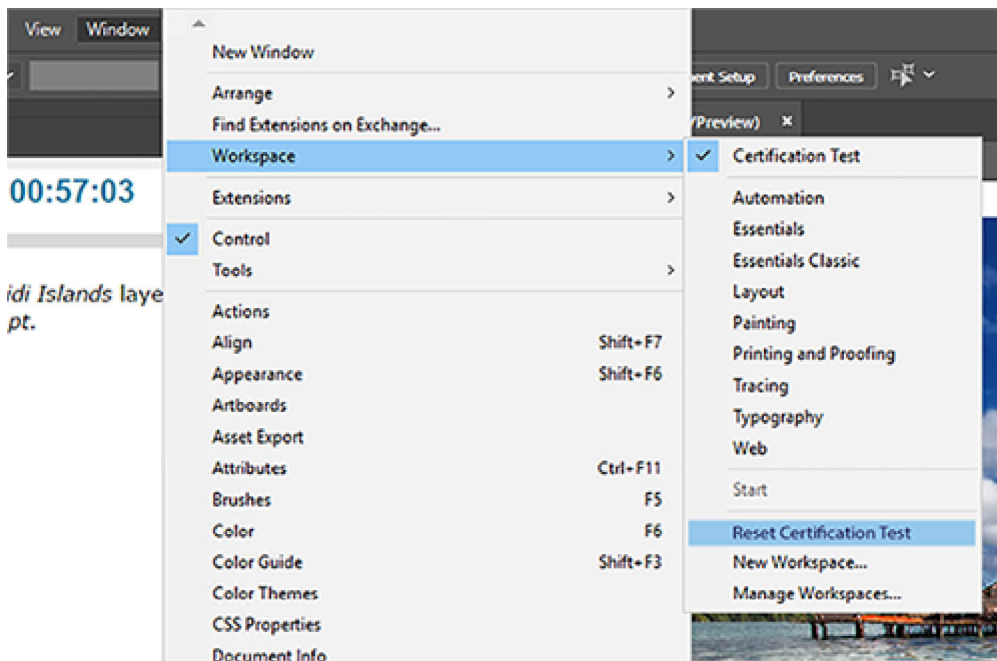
View Window

ent Setup Preferences

/Preview) ×

00:57:03

idi Islands laye
pt.

New Window

Arrange >
Find Extensions on Exchange...
Workspace >

Extensions >

Control
Tools >

Actions
Align Shift+F7
Appearance Shift+F6
Artboards
Asset Export
Attributes Ctrl+F11
Brushes F5
Color F6
Color Guide Shift+F3
Color Themes
CSS Properties
Document Info

Certification Test

Automation
Essentials
Essentials Classic
Layout
Painting
Printing and Proofing
Tracing
Typography
Web

Start

Reset Certification Test
New Workspace...
Manage Workspaces...